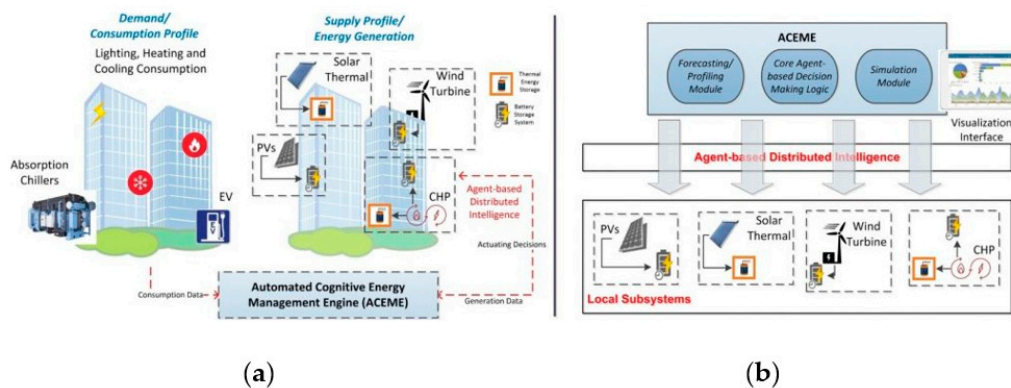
Demand/ Consumption Profile

Lighting, Heating and Cooling Consumption

Absorption Chillers

EV

Supply Profile/ Energy Generation

Solar Thermal

Wind Turbine

Thermal Energy Storage

Battery Storage System

PVs

CHP

Agent-based Distributed Intelligence

Actuating Decisions

Consumption Data

Automated Cognitive Energy Management Engine (ACEME)

Generation Data

(a)

ACEME

Forecasting/ Profiling Module

Core Agent-based Decision Making Logic

Simulation Module

Visualization Interface

Agent-based Distributed Intelligence

PVs

Solar Thermal

Wind Turbine

CHP

Local Subsystems

(b)